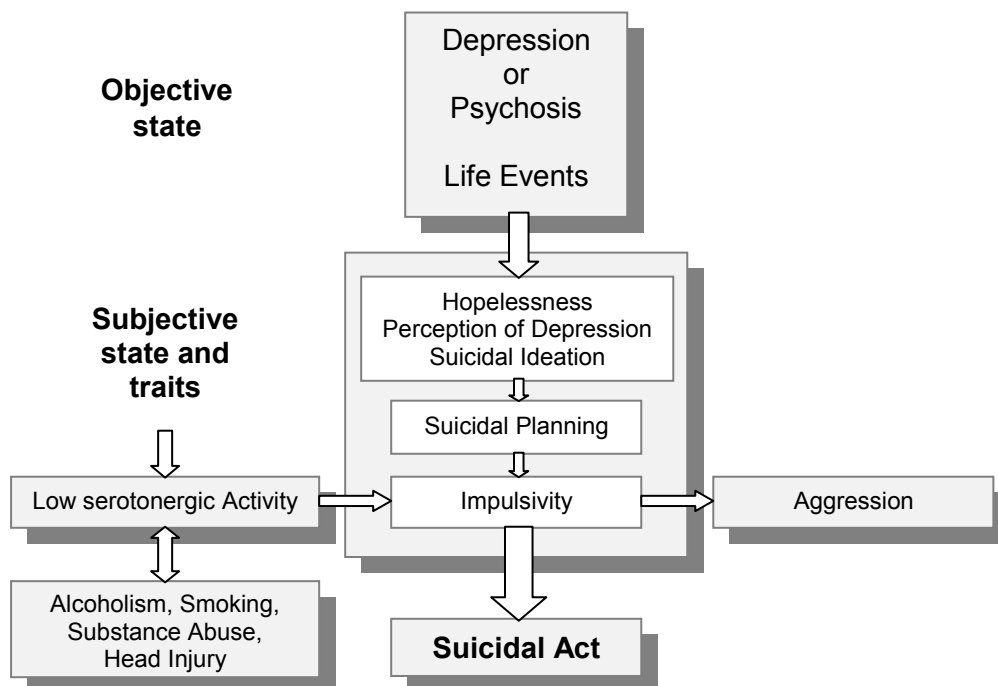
Objective state

Depression
or
Psychosis

Life Events

Subjective state and traits

Hopelessness
Perception of Depression
Suicidal Ideation

Suicidal Planning

Low serotonergic Activity

Impulsivity

Aggression

Alcoholism, Smoking, Substance Abuse, Head Injury

Suicidal Act